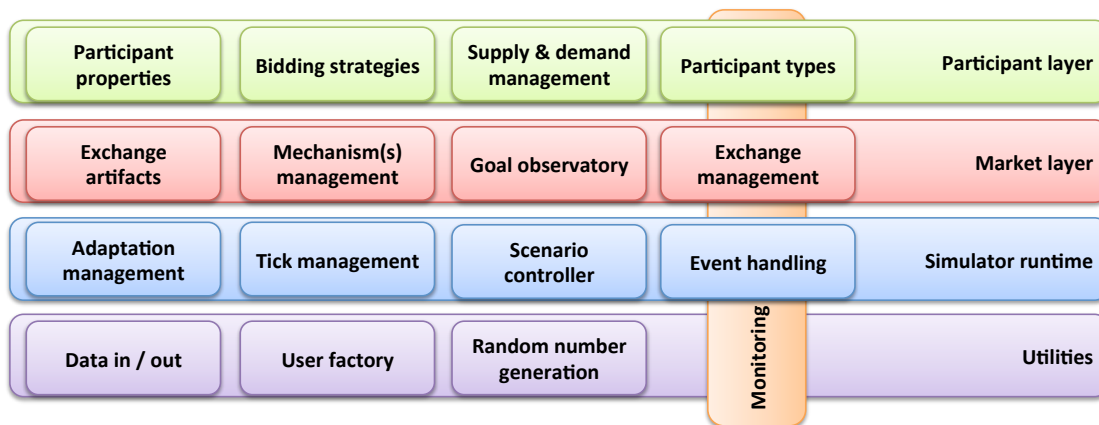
Participant properties

Bidding strategies

Supply & demand management

Participant types

Participant layer

Exchange artifacts

Mechanism(s) management

Goal observatory

Exchange management

Market layer

Adaptation management

Tick management

Scenario controller

Event handling

Simulator runtime

Data in / out

User factory

Random number generation

Utilities

Monitoring